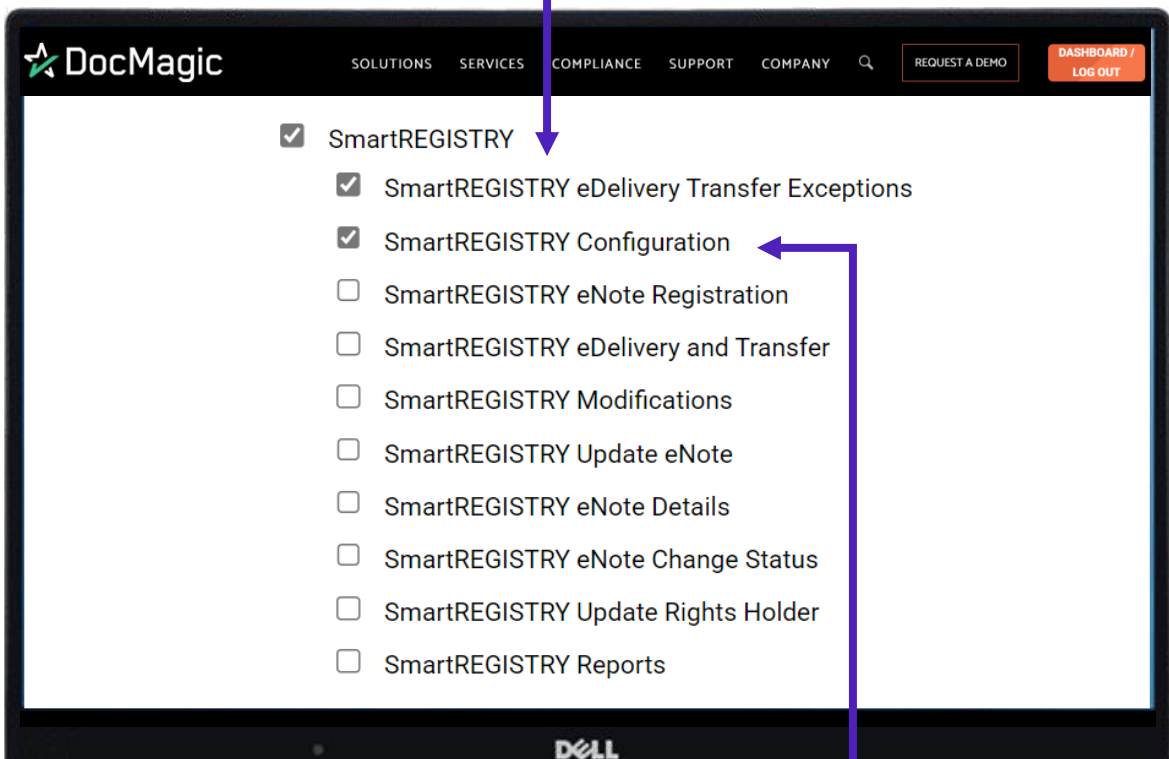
DocMagic

SOLUTIONS SERVICES COMPLIANCE SUPPORT COMPANY

REQUEST A DEMO

DASHBOARD / LOG OUT

SmartREGISTRY

SmartREGISTRY eDelivery Transfer Exceptions

SmartREGISTRY Configuration

SmartREGISTRY eNote Registration

SmartREGISTRY eDelivery and Transfer

SmartREGISTRY Modifications

SmartREGISTRY Update eNote

SmartREGISTRY eNote Details

SmartREGISTRY eNote Change Status

SmartREGISTRY Update Rights Holder

SmartREGISTRY Reports

DELL